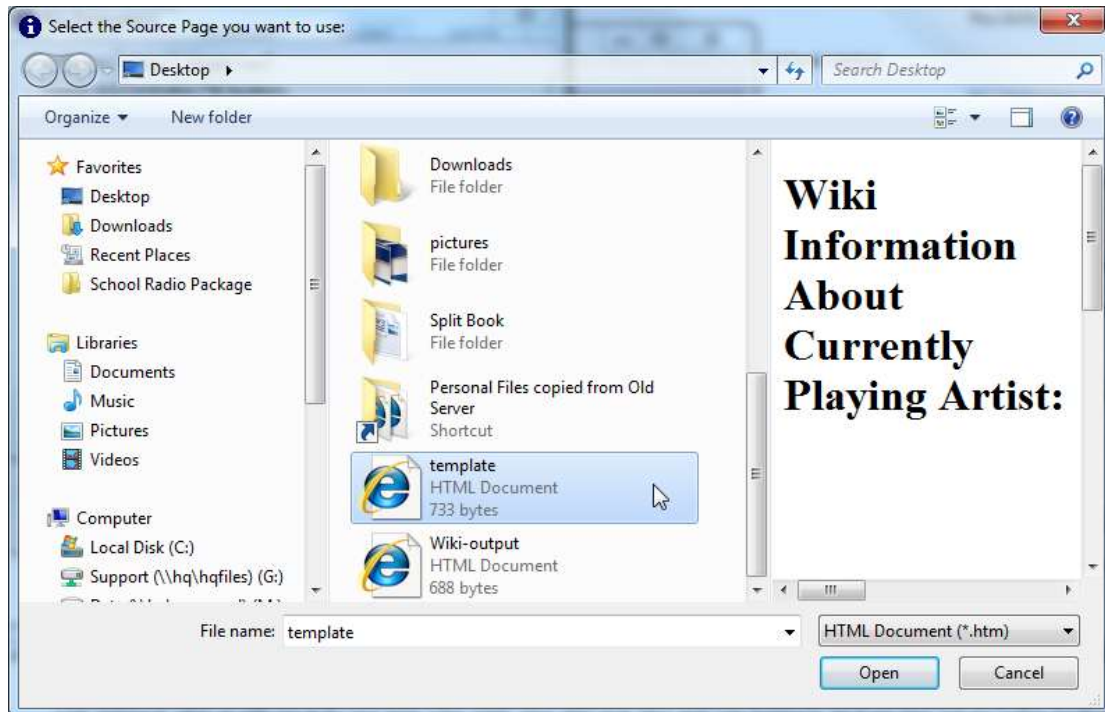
Select the Source Page you want to use:

Desktop ▸

Search Desktop

Organize ▾

New folder

Favorites
Desktop
Downloads
Recent Places
School Radio Package

Libraries
Documents
Music
Pictures
Videos

Computer
Local Disk (C:)
Support (\\hq\hqfiles) (G:)
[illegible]

Downloads
File folder

pictures
File folder

Split Book
File folder

Personal Files copied from Old Server
Shortcut

template
HTML Document
733 bytes

Wiki-output
HTML Document
688 bytes

Wiki Information About Currently Playing Artist:

File name: template

HTML Document (*.htm)

Open

Cancel